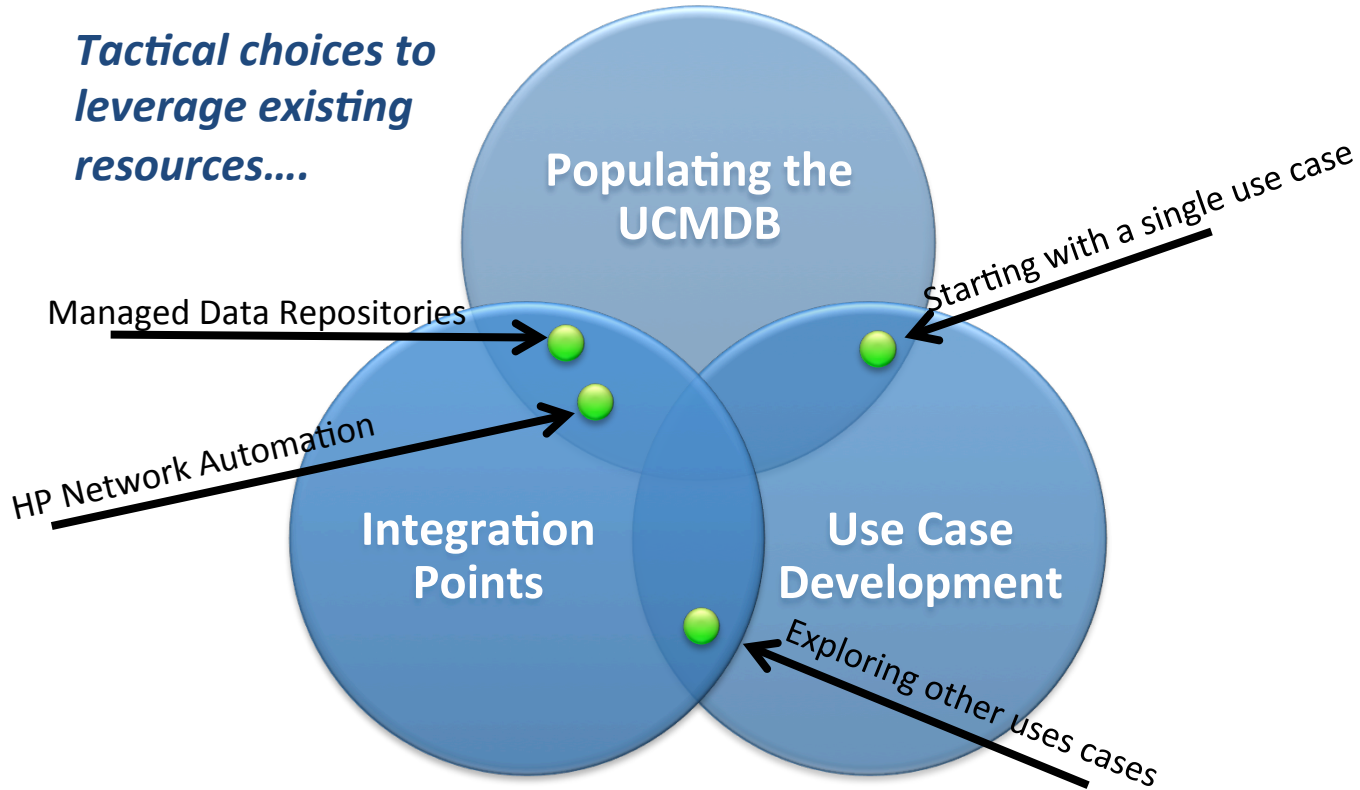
Tactical choices to leverage existing resources….

Populating the UCMDB

Starting with a single use case

Managed Data Repositories

HP Network Automation

Integration Points

Use Case Development

Exploring other uses cases